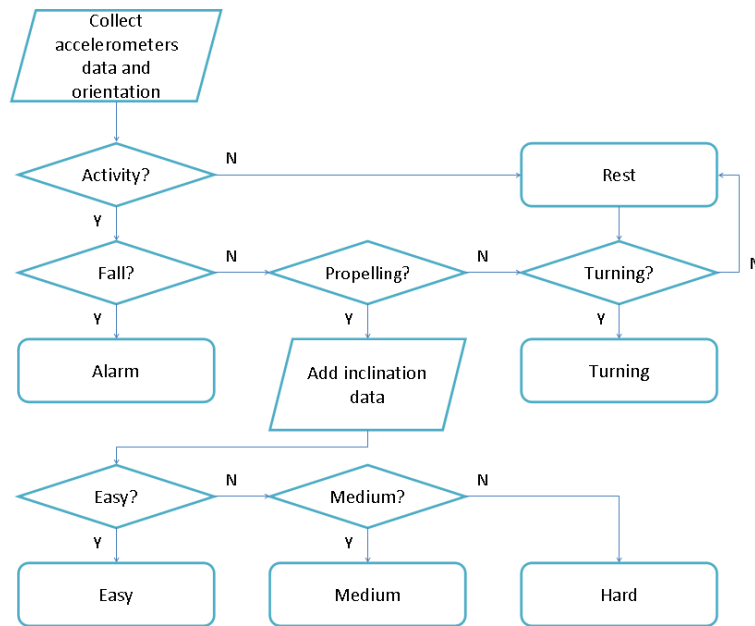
Collect accelerometers data and orientation

Activity?

N

Rest

Y

Fall?

N

Propelling?

N

Turning?

N

Y

Y

Y

Alarm

Add inclination data

Turning

Easy?

N

Medium?

N

Y

Y

Easy

Medium

Hard